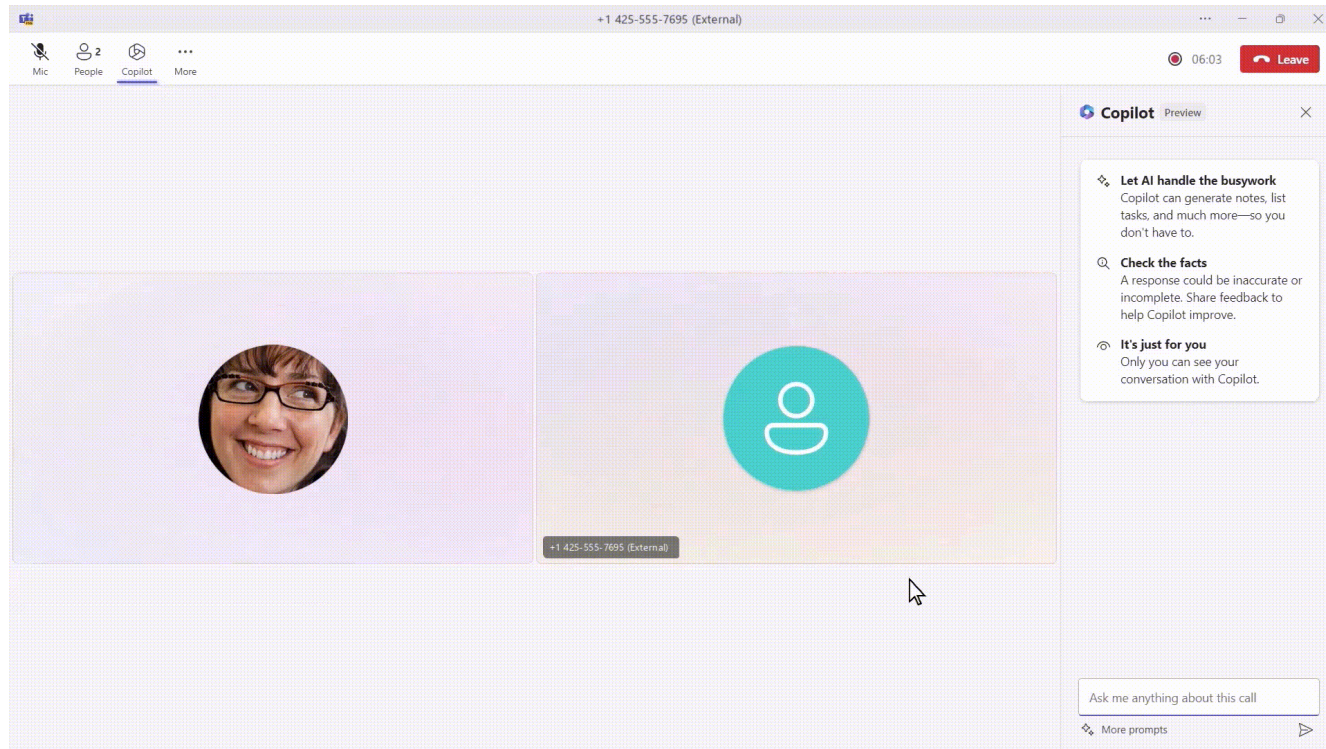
+1 425-555-7695 (External)

Mic
2
People
Copilot
More

06:03
Leave

Copilot Preview

Let AI handle the busywork
Copilot can generate notes, list tasks, and much more—so you don't have to.

Check the facts
A response could be inaccurate or incomplete. Share feedback to help Copilot improve.

It's just for you
Only you can see your conversation with Copilot.

+1 425-555-7695 (External)

Ask me anything about this call

More prompts